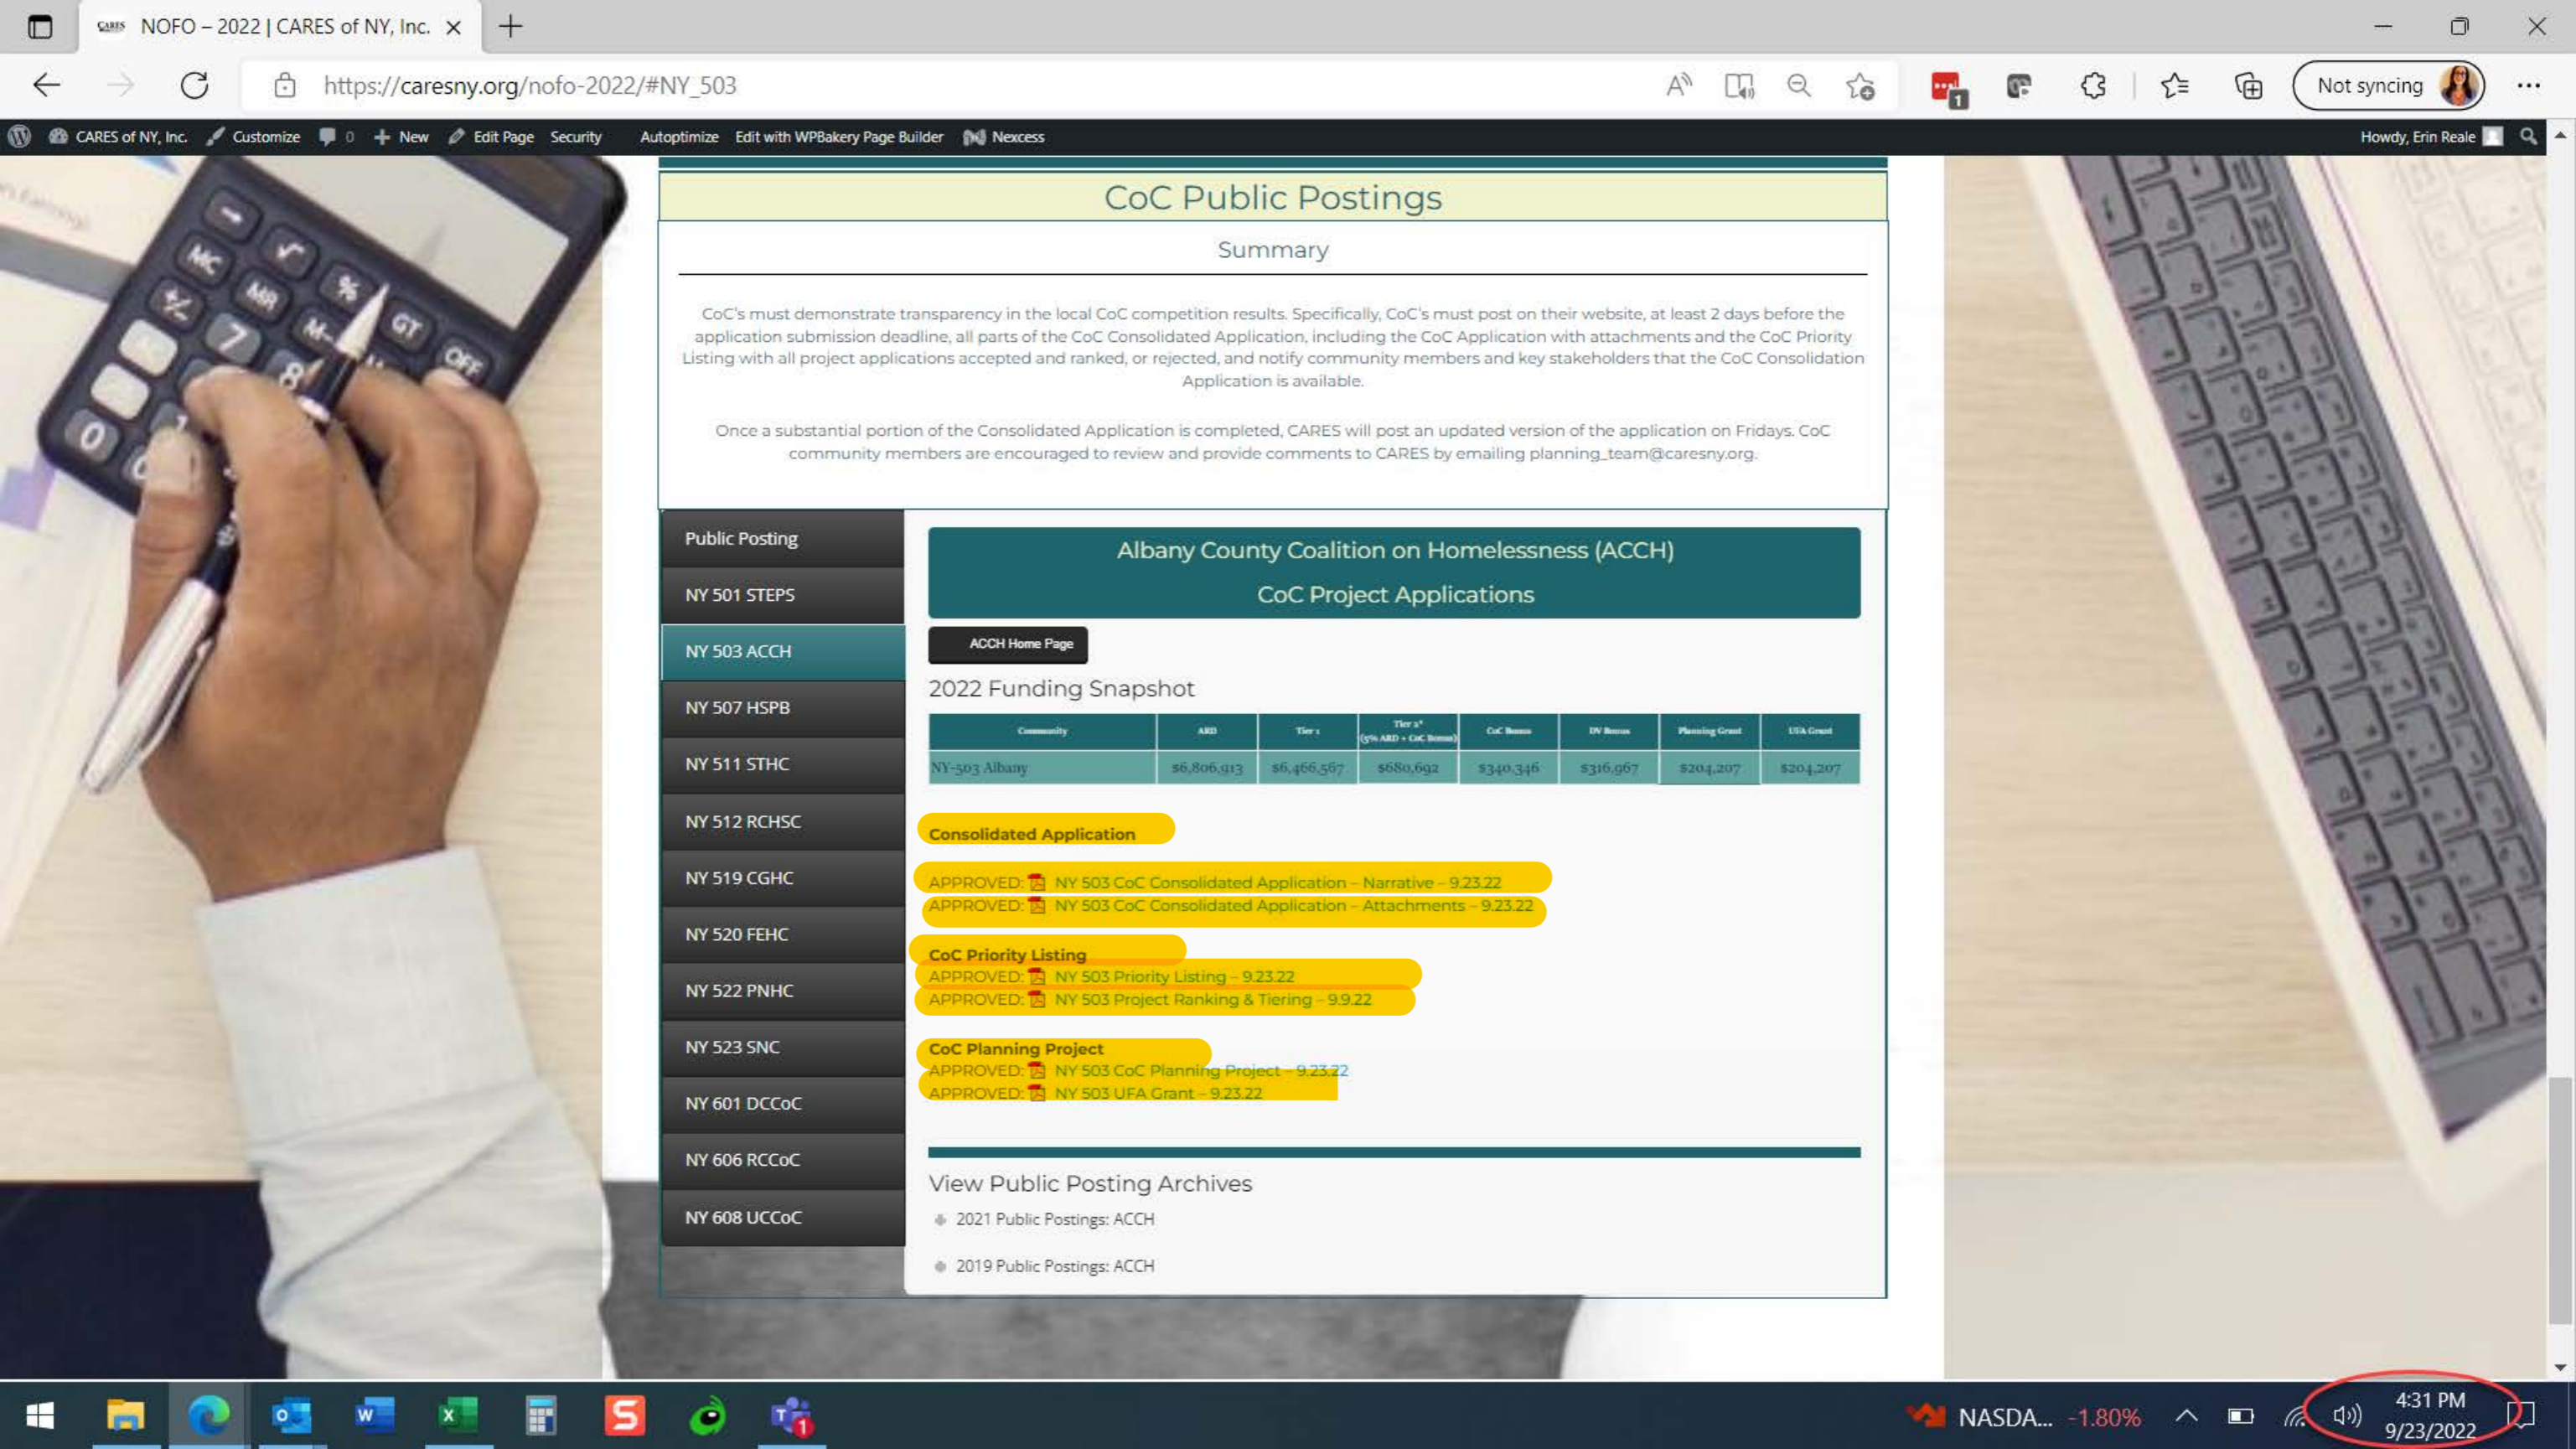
NOFO – 2022 | CARES of NY, Inc.

https://caresny.org/nofo-2022/#NY_503

Not syncing

CARES of NY, Inc. Customize 0 New Edit Page Security Autoptimize Edit with WPBakery Page Builder Nexcess Howdy, Erin Reale

CoC Public Postings

Summary

CoC's must demonstrate transparency in the local CoC competition results. Specifically, CoC's must post on their website, at least 2 days before the application submission deadline, all parts of the CoC Consolidated Application, including the CoC Application with attachments and the CoC Priority Listing with all project applications accepted and ranked, or rejected, and notify community members and key stakeholders that the CoC Consolidation Application is available.

Once a substantial portion of the Consolidated Application is completed, CARES will post an updated version of the application on Fridays. CoC community members are encouraged to review and provide comments to CARES by emailing planning_team@caresny.org.

Public Posting
NY 501 STEPS
NY 503 ACCH
NY 507 HSPB
NY 511 STHC
NY 512 RCHSC
NY 519 CGHC
NY 520 FEHC
NY 522 PNHC
NY 523 SNC
NY 601 DCCoC
NY 606 RCCoC
NY 608 UCCoC

Albany County Coalition on Homelessness (ACCH)
CoC Project Applications

ACCH Home Page

2022 Funding Snapshot

| Community | ARD | Tier 1 | Tier 2* (5% ARD + CoC Bonus) | CoC Bonus | DV Bonus | Planning Grant | UFA Grant |
|---|---|---|---|---|---|---|---|
| NY-503 Albany | $6,806,913 | $6,466,567 | $680,692 | $340,346 | $316,967 | $204,207 | $204,207 |

Consolidated Application
APPROVED: NY 503 CoC Consolidated Application – Narrative – 9.23.22
APPROVED: NY 503 CoC Consolidated Application – Attachments – 9.23.22

CoC Priority Listing
APPROVED: NY 503 Priority Listing – 9.23.22
APPROVED: NY 503 Project Ranking & Tiering – 9.9.22

CoC Planning Project
APPROVED: NY 503 CoC Planning Project – 9.23.22
APPROVED: NY 503 UFA Grant – 9.23.22

View Public Posting Archives
2021 Public Postings: ACCH
2019 Public Postings: ACCH

NASDA... -1.80%
4:31 PM
9/23/2022